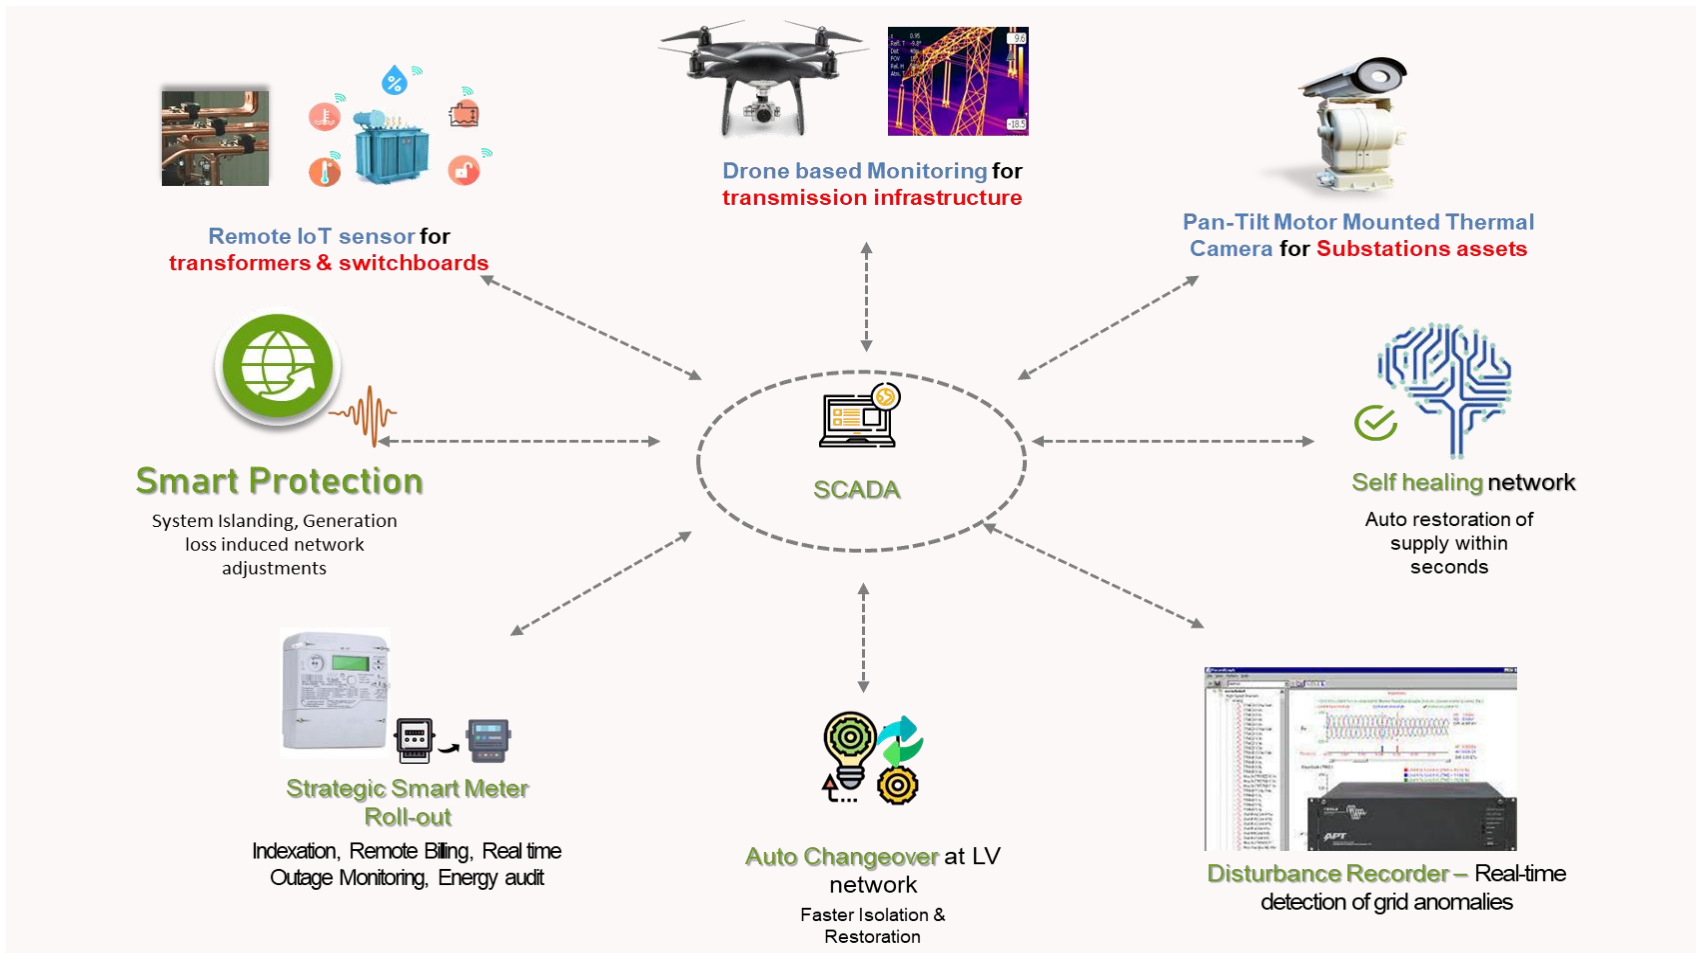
Drone based Monitoring for transmission infrastructure

Remote loT sensor for transformers & switchboards

Pan-Tilt Motor Mounted Thermal Camera for Substations assets

Smart Protection

System Islanding, Generation loss induced network adjustments

SCADA

Self healing network

Auto restoration of supply within seconds

Strategic Smart Meter Roll-out

Indexation, Remote Billing, Real time Outage Monitoring, Energy audit

Auto Changeover at LV network

Faster Isolation & Restoration

Disturbance Recorder – Real-time detection of grid anomalies